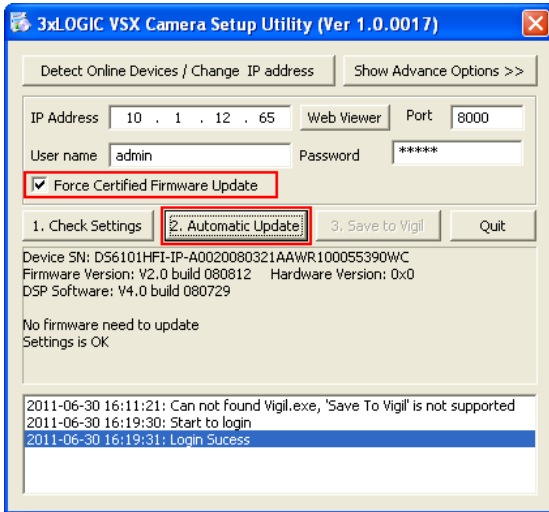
3xLOGIC VSX Camera Setup Utility (Ver 1.0.0017)

Detect Online Devices / Change IP address

Show Advance Options >>

IP Address 10 . 1 . 12 . 65

Web Viewer

Port 8000

User name admin

Password *****

Force Certified Firmware Update

1. Check Settings

2. Automatic Update

3. Save to Vigil

Quit

Device SN: DS6101HFI-IP-A0020080321AAWR100055390WC
Firmware Version: V2.0 build 080812 Hardware Version: 0x0
DSP Software: V4.0 build 080729

No firmware need to update
Settings is OK

2011-06-30 16:11:21: Can not found Vigil.exe, 'Save To Vigil' is not supported
2011-06-30 16:19:30: Start to login
2011-06-30 16:19:31: Login Sucess